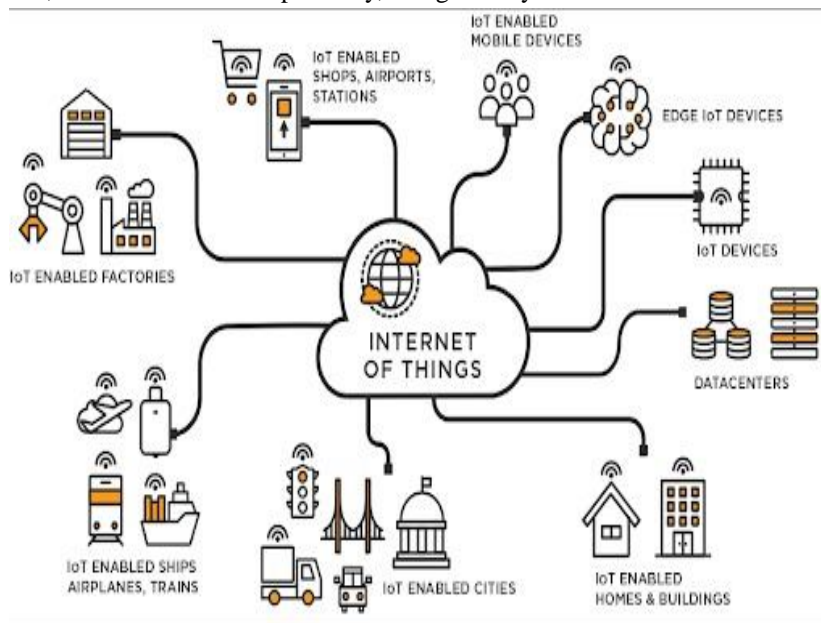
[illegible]

IoT ENABLED SHOPS, AIRPORTS, STATIONS

IoT ENABLED MOBILE DEVICES

EDGE IoT DEVICES

IoT ENABLED FACTORIES

IoT DEVICES

INTERNET OF THINGS

DATACENTERS

IoT ENABLED SHIPS AIRPLANES, TRAINS

IoT ENABLED CITIES

IoT ENABLED HOMES & BUILDINGS